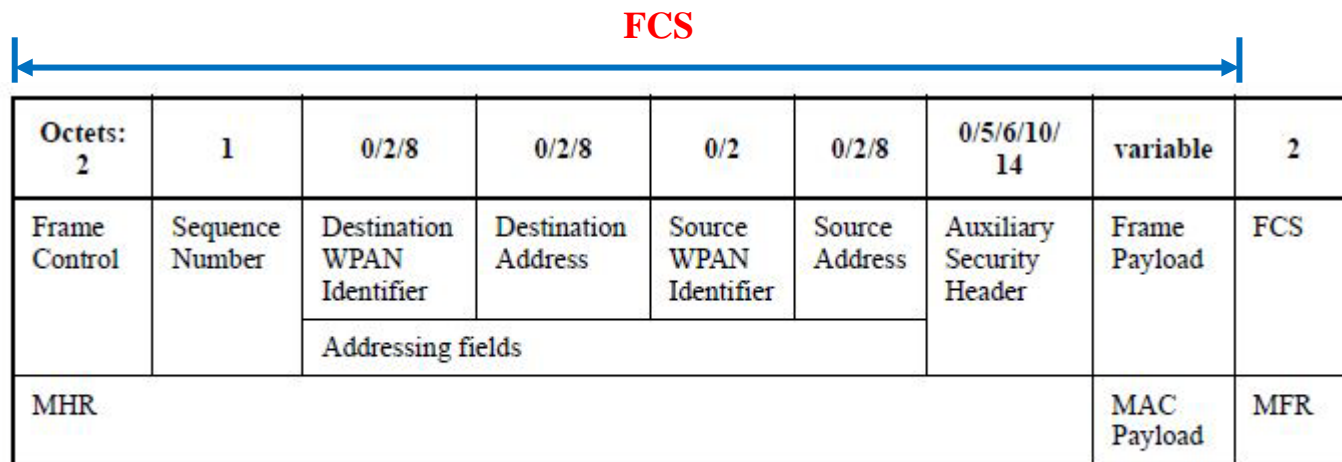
FCS

| Octets: 2 | 1 | 0/2/8 | 0/2/8 | 0/2 | 0/2/8 | 0/5/6/10/14 | variable | 2 |
|---|---|---|---|---|---|---|---|---|
| Frame Control | Sequence Number | Destination WPAN Identifier | Destination Address | Source WPAN Identifier | Source Address | Auxiliary Security Header | Frame Payload | FCS |
| | | Addressing fields | | | | | | |
| MHR | | | | | | | MAC Payload | MFR |